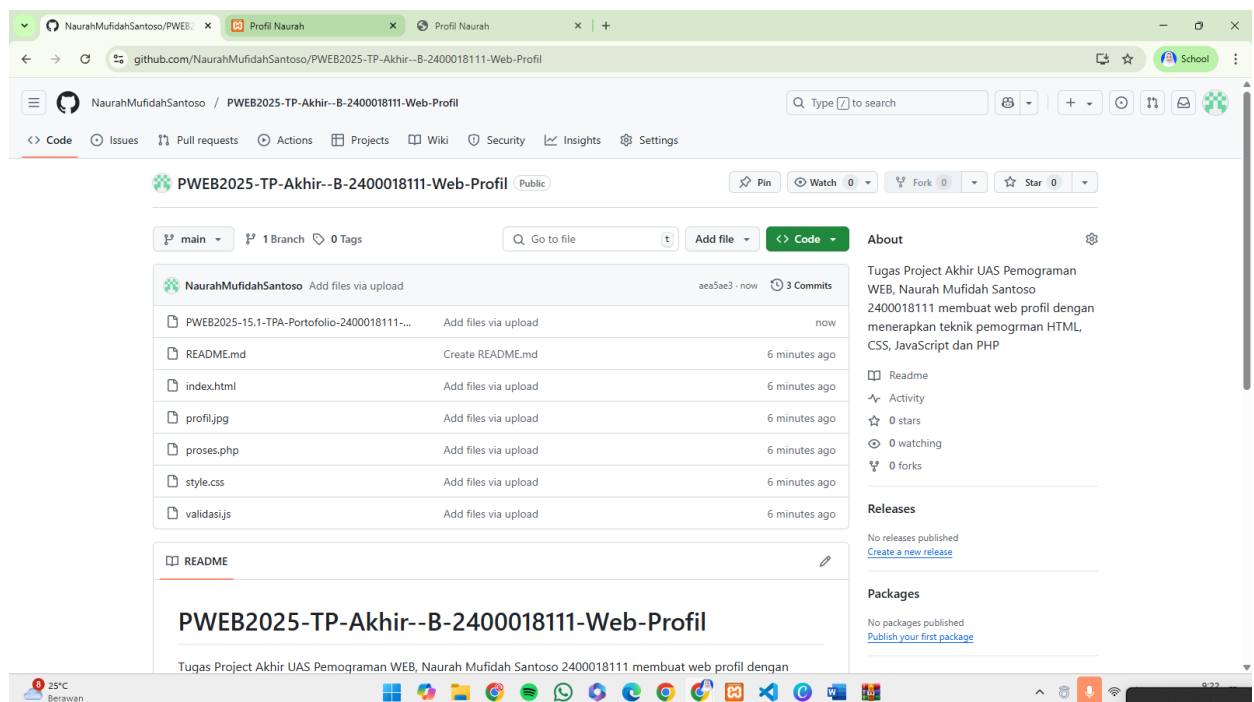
NaurahMufidahSantoso/PWEB ×
Profil Naurah ×
Profil Naurah ×
+

github.com/NaurahMufidahSantoso/PWEB2025-TP-Akhir--B-2400018111-Web-Profil

School

NaurahMufidahSantoso / PWEB2025-TP-Akhir--B-2400018111-Web-Profil

Type / to search

Code
Issues
Pull requests
Actions
Projects
Wiki
Security
Insights
Settings

PWEB2025-TP-Akhir--B-2400018111-Web-Profil Public

Pin
Watch 0
Fork 0
Star 0

main
1 Branch
0 Tags
Go to file
t
Add file
Code

NaurahMufidahSantoso Add files via upload
aea5ae3 · now
3 Commits

| | | |
|---|---|---|
| PWEB2025-15.1-TPA-Portofolio-2400018111-... | Add files via upload | now |
| README.md | Create README.md | 6 minutes ago |
| index.html | Add files via upload | 6 minutes ago |
| profil.jpg | Add files via upload | 6 minutes ago |
| proses.php | Add files via upload | 6 minutes ago |
| style.css | Add files via upload | 6 minutes ago |
| validasi.js | Add files via upload | 6 minutes ago |

README

PWEB2025-TP-Akhir--B-2400018111-Web-Profil

Tugas Project Akhir UAS Pemograman WEB, Naurah Mufidah Santoso 2400018111 membuat web profil dengan

About

Tugas Project Akhir UAS Pemograman WEB, Naurah Mufidah Santoso 2400018111 membuat web profil dengan menerapkan teknik pemogrman HTML, CSS, JavaScript dan PHP

Readme
Activity
0 stars
0 watching
0 forks

Releases

No releases published
Create a new release

Packages

No packages published
Publish your first package

8
25°C
Berawan
9:22